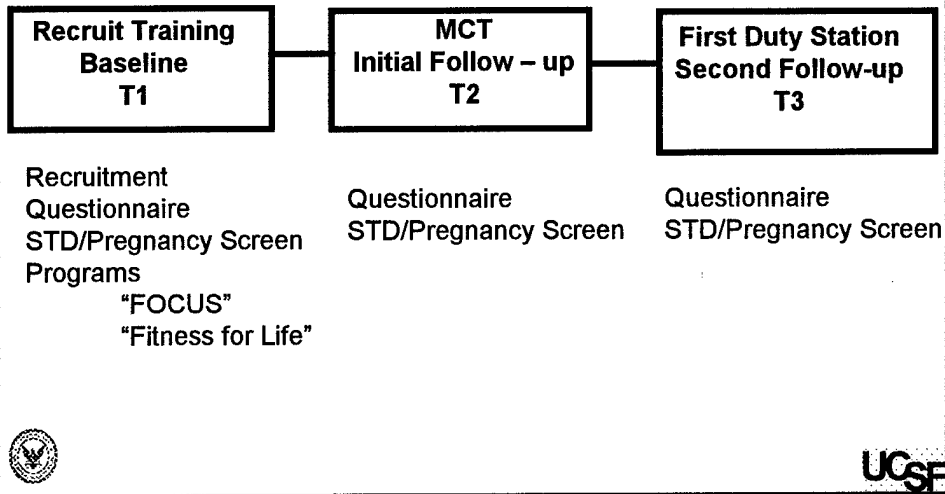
Recruit Training
Baseline
T1

MCT
Initial Follow – up
T2

First Duty Station
Second Follow-up
T3

Recruitment
Questionnaire
STD/Pregnancy Screen
Programs
"FOCUS"
"Fitness for Life"

Questionnaire
STD/Pregnancy Screen

Questionnaire
STD/Pregnancy Screen

UCSF